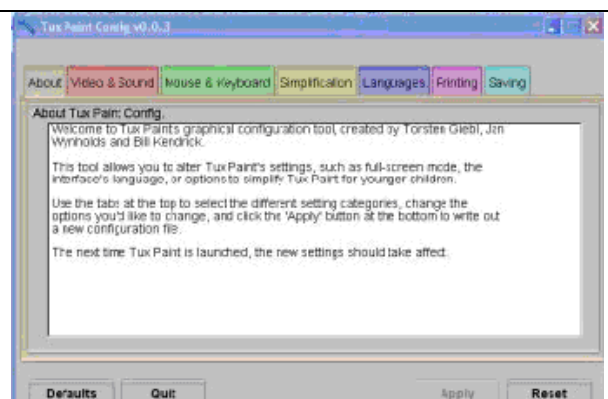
Tux Paint Config v0.0.3

About | Video & Sound | Mouse & Keyboard | Simplification | Languages | Printing | Saving

About Tux Paint Config.

Welcome to Tux Paint's graphical configuration tool, created by Torsten Giebl, Jan Wynholds and Bill Kendrick.

This tool allows you to alter Tux Paint's settings, such as full-screen mode, the interface's language, or options to simplify Tux Paint for younger children.

Use the tabs at the top to select the different setting categories, change the options you'd like to change, and click the 'Apply' button at the bottom to write out a new configuration file.

The next time Tux Paint is launched, the new settings should take affect.

Defaults | Quit | Apply | Reset